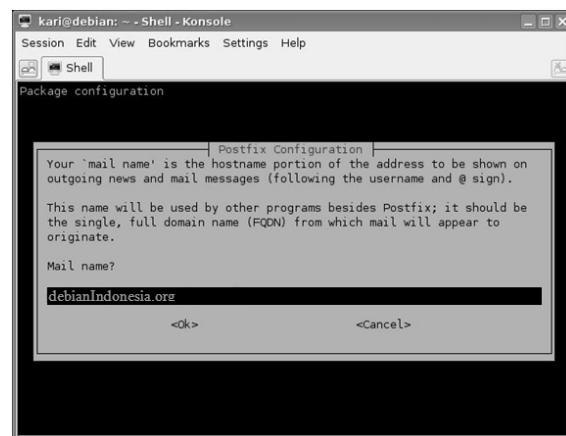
kari@debian: ~ - Shell - Konsole

Session Edit View Bookmarks Settings Help

Shell

Package configuration

Postfix Configuration

Your `mail name' is the hostname portion of the address to be shown on outgoing news and mail messages (following the username and @ sign).

This name will be used by other programs besides Postfix; it should be the single, full domain name (FQDN) from which mail will appear to originate.

Mail name?

debianIndonesia.org

<Ok> <Cancel>